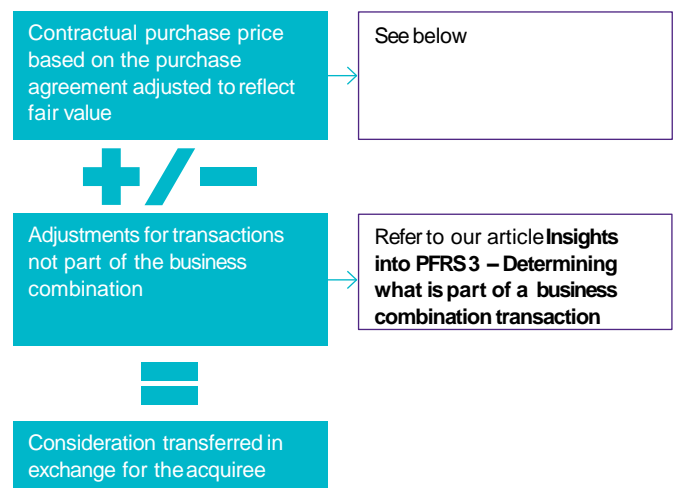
Contractual purchase price based on the purchase agreement adjusted to reflect fair value

See below

+/−

Adjustments for transactions not part of the business combination

Refer to our article **Insights into PFRS 3 – Determining what is part of a business combination transaction**

=

Consideration transferred in exchange for the acquiree